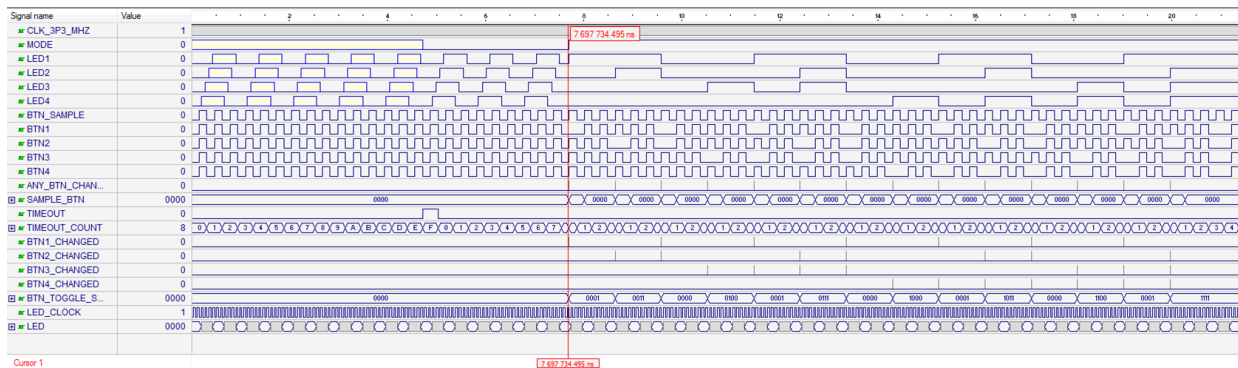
| Signal name | Value |
|---|---|
| CLK_3P3_MHZ | 1 |
| MODE | 0 |
| LED1 | 0 |
| LED2 | 0 |
| LED3 | 0 |
| LED4 | 0 |
| BTN_SAMPLE | 0 |
| BTN1 | 0 |
| BTN2 | 0 |
| BTN3 | 0 |
| BTN4 | 0 |
| ANY_BTN_CHAN... | 0 |
| SAMPLE_BTN | 0000 |
| TIMEOUT | 0 |
| TIMEOUT_COUNT | 8 |
| BTN1_CHANGED | 0 |
| BTN2_CHANGED | 0 |
| BTN3_CHANGED | 0 |
| BTN4_CHANGED | 0 |
| BTN_TOGGLE_S... | 0000 |
| LED_CLOCK | 1 |
| LED | 0000 |

2 4 6 8 10 12 14 16 18 20

7 697 734 495 ns

0000

0000 0000 0000 0000 0000 0000 0000 0000 0000 0000 0000 0000 0000 0000

0 1 2 3 4 5 6 7 8 9 A B C D E F 0 1 2 3 4 5 6 7 1 2 1 2 1 2 1 2 1 2 1 2 1 2 1 2 1 2 1 2 1 2 1 2 1 2 1 2 3 4

0000

0001 0011 0000 0100 0001 0111 0000 1000 0001 1011 0000 1100 0001 1111

Cursor 1

7 697 734 495 ns